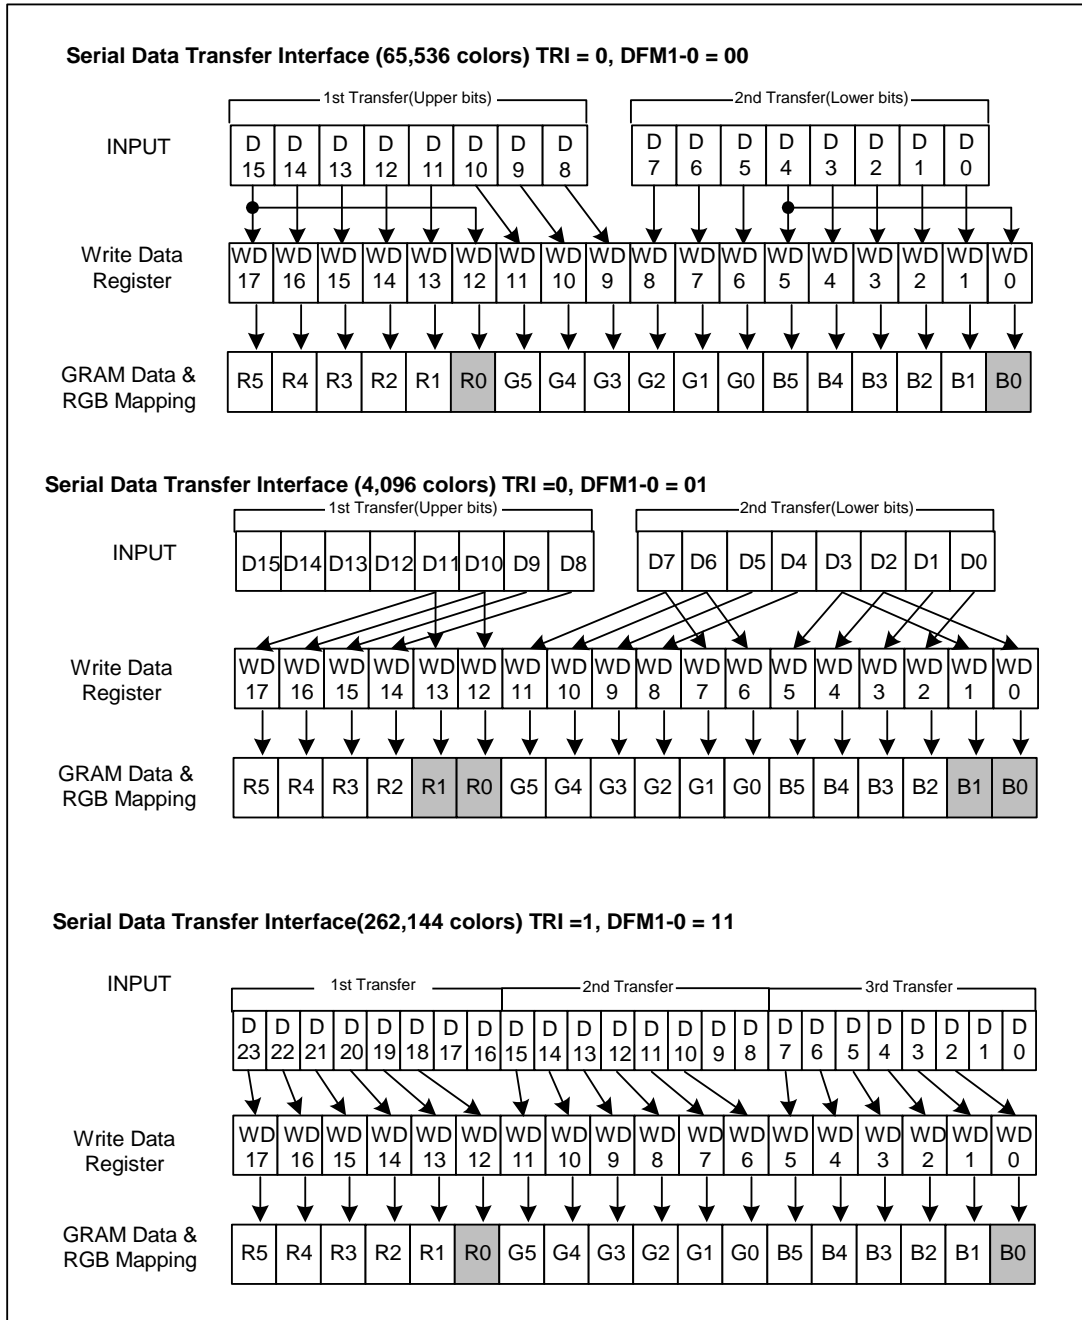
**Serial Data Transfer Interface (65,536 colors) TRI = 0, DFM1-0 = 00**

1st Transfer(Upper bits)

2nd Transfer(Lower bits)

INPUT

| D 15 | D 14 | D 13 | D 12 | D 11 | D 10 | D 9 | D 8 | D 7 | D 6 | D 5 | D 4 | D 3 | D 2 | D 1 | D 0 |
|---|---|---|---|---|---|---|---|---|---|---|---|---|---|---|---|

Write Data Register

| WD 17 | WD 16 | WD 15 | WD 14 | WD 13 | WD 12 | WD 11 | WD 10 | WD 9 | WD 8 | WD 7 | WD 6 | WD 5 | WD 4 | WD 3 | WD 2 | WD 1 | WD 0 |
|---|---|---|---|---|---|---|---|---|---|---|---|---|---|---|---|---|---|

GRAM Data & RGB Mapping

| R5 | R4 | R3 | R2 | R1 | R0 | G5 | G4 | G3 | G2 | G1 | G0 | B5 | B4 | B3 | B2 | B1 | B0 |
|---|---|---|---|---|---|---|---|---|---|---|---|---|---|---|---|---|---|

**Serial Data Transfer Interface (4,096 colors) TRI =0, DFM1-0 = 01**

1st Transfer(Upper bits)

2nd Transfer(Lower bits)

INPUT

| D15 | D14 | D13 | D12 | D11 | D10 | D9 | D8 | D7 | D6 | D5 | D4 | D3 | D2 | D1 | D0 |
|---|---|---|---|---|---|---|---|---|---|---|---|---|---|---|---|

Write Data Register

| WD 17 | WD 16 | WD 15 | WD 14 | WD 13 | WD 12 | WD 11 | WD 10 | WD 9 | WD 8 | WD 7 | WD 6 | WD 5 | WD 4 | WD 3 | WD 2 | WD 1 | WD 0 |
|---|---|---|---|---|---|---|---|---|---|---|---|---|---|---|---|---|---|

GRAM Data & RGB Mapping

| R5 | R4 | R3 | R2 | R1 | R0 | G5 | G4 | G3 | G2 | G1 | G0 | B5 | B4 | B3 | B2 | B1 | B0 |
|---|---|---|---|---|---|---|---|---|---|---|---|---|---|---|---|---|---|

**Serial Data Transfer Interface(262,144 colors) TRI =1, DFM1-0 = 11**

INPUT

1st Transfer

2nd Transfer

3rd Transfer

| D 23 | D 22 | D 21 | D 20 | D 19 | D 18 | D 17 | D 16 | D 15 | D 14 | D 13 | D 12 | D 11 | D 10 | D 9 | D 8 | D 7 | D 6 | D 5 | D 4 | D 3 | D 2 | D 1 | D 0 |
|---|---|---|---|---|---|---|---|---|---|---|---|---|---|---|---|---|---|---|---|---|---|---|---|

Write Data Register

| WD 17 | WD 16 | WD 15 | WD 14 | WD 13 | WD 12 | WD 11 | WD 10 | WD 9 | WD 8 | WD 7 | WD 6 | WD 5 | WD 4 | WD 3 | WD 2 | WD 1 | WD 0 |
|---|---|---|---|---|---|---|---|---|---|---|---|---|---|---|---|---|---|

GRAM Data & RGB Mapping

| R5 | R4 | R3 | R2 | R1 | R0 | G5 | G4 | G3 | G2 | G1 | G0 | B5 | B4 | B3 | B2 | B1 | B0 |
|---|---|---|---|---|---|---|---|---|---|---|---|---|---|---|---|---|---|